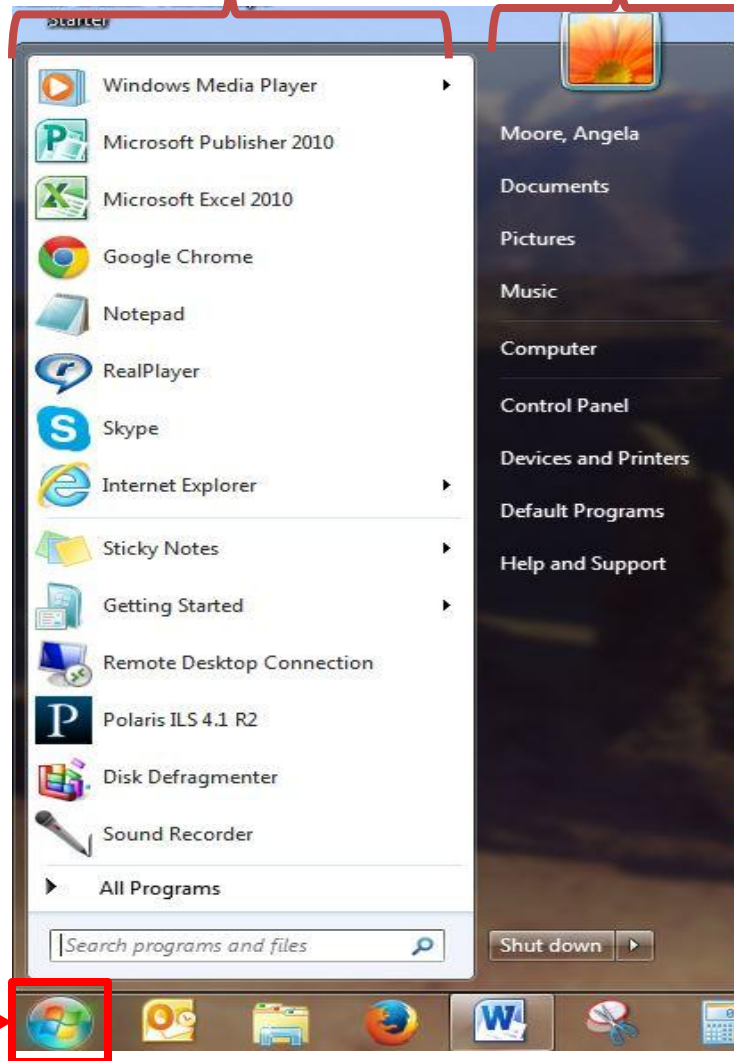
Starter

Windows Media Player
Microsoft Publisher 2010
Microsoft Excel 2010
Google Chrome
Notepad
RealPlayer
Skype
Internet Explorer
Sticky Notes
Getting Started
Remote Desktop Connection
Polaris ILS 4.1 R2
Disk Defragmenter
Sound Recorder
All Programs
Search programs and files

Moore, Angela
Documents
Pictures
Music
Computer
Control Panel
Devices and Printers
Default Programs
Help and Support

Shut down